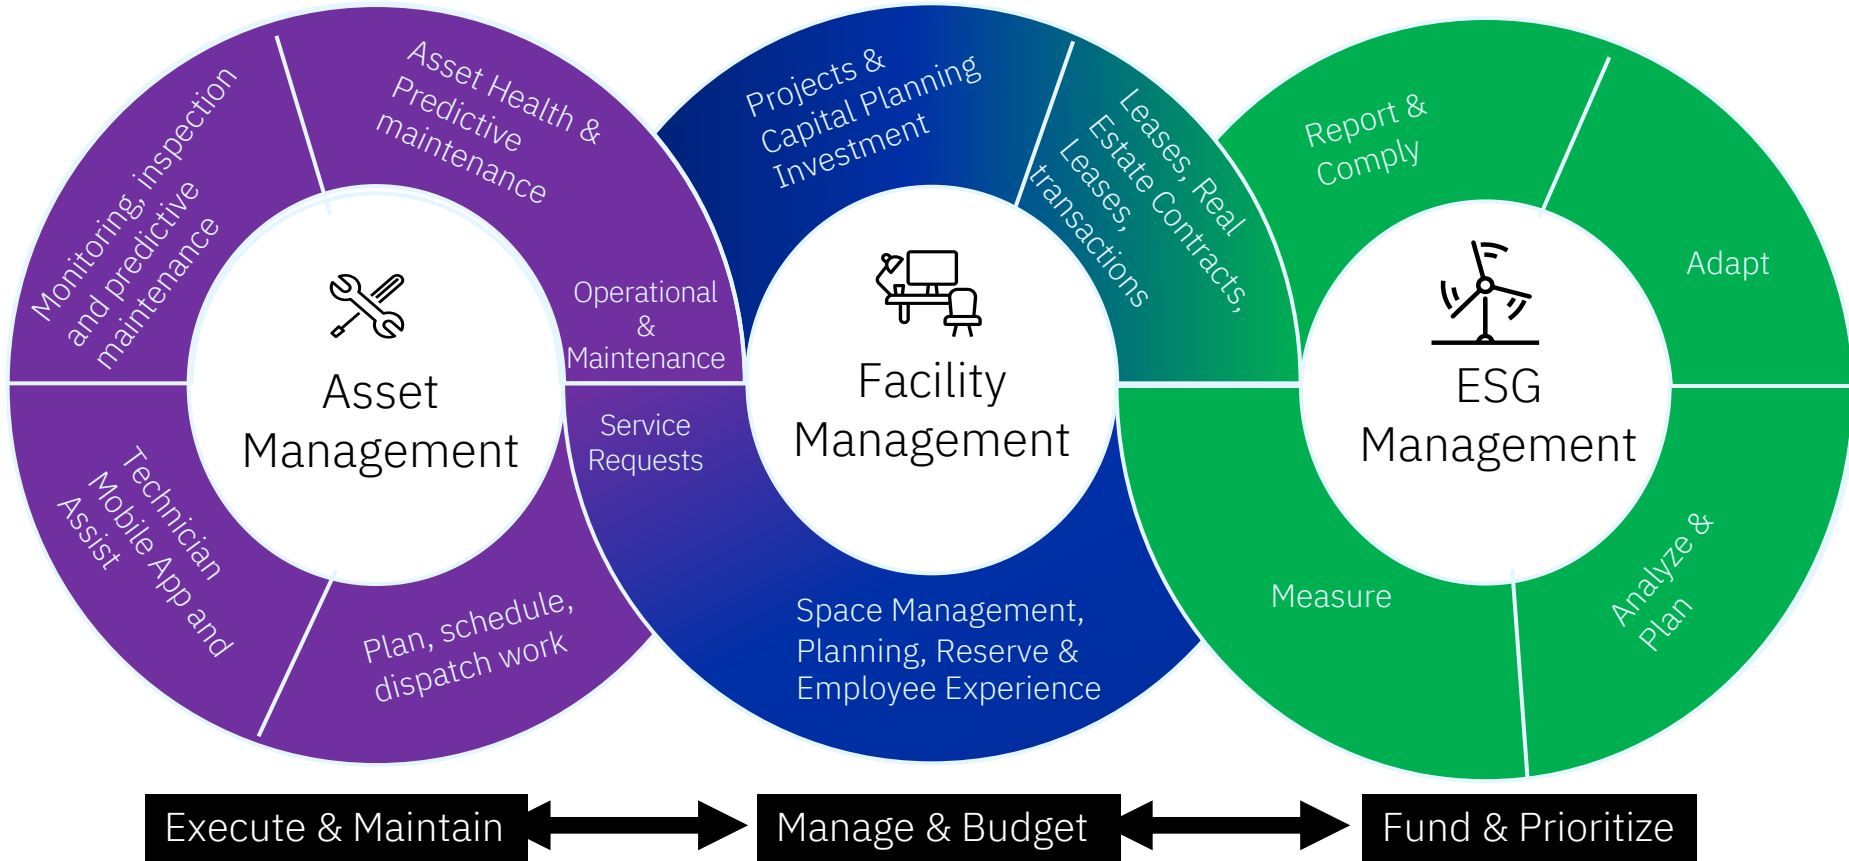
Monitoring, inspection and predictive maintenance

Asset Health & Predictive maintenance

Operational & Maintenance

Asset Management

Technician Mobile App and Assist

Plan, schedule, dispatch work

Service Requests

Projects & Capital Planning Investment

Leases, Real Estate Contracts, Leases, transactions

Facility Management

Space Management, Planning, Reserve & Employee Experience

Report & Comply

Adapt

ESG Management

Measure

Analyze & Plan

Execute & Maintain

Manage & Budget

Fund & Prioritize